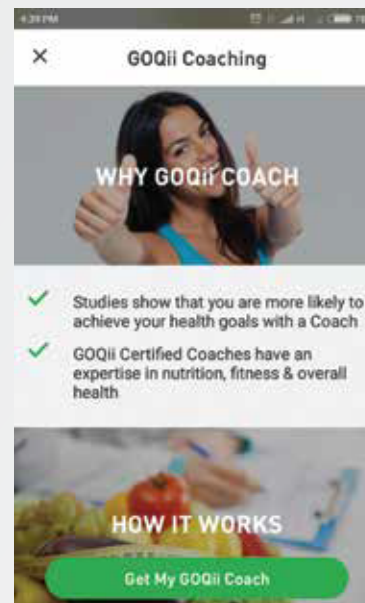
4:29 PM

×

GOQii Coaching

WHY GOQii COACH

✓ Studies show that you are more likely to achieve your health goals with a Coach

✓ GOQii Certified Coaches have an expertise in nutrition, fitness & overall health

HOW IT WORKS

Get My GOQii Coach